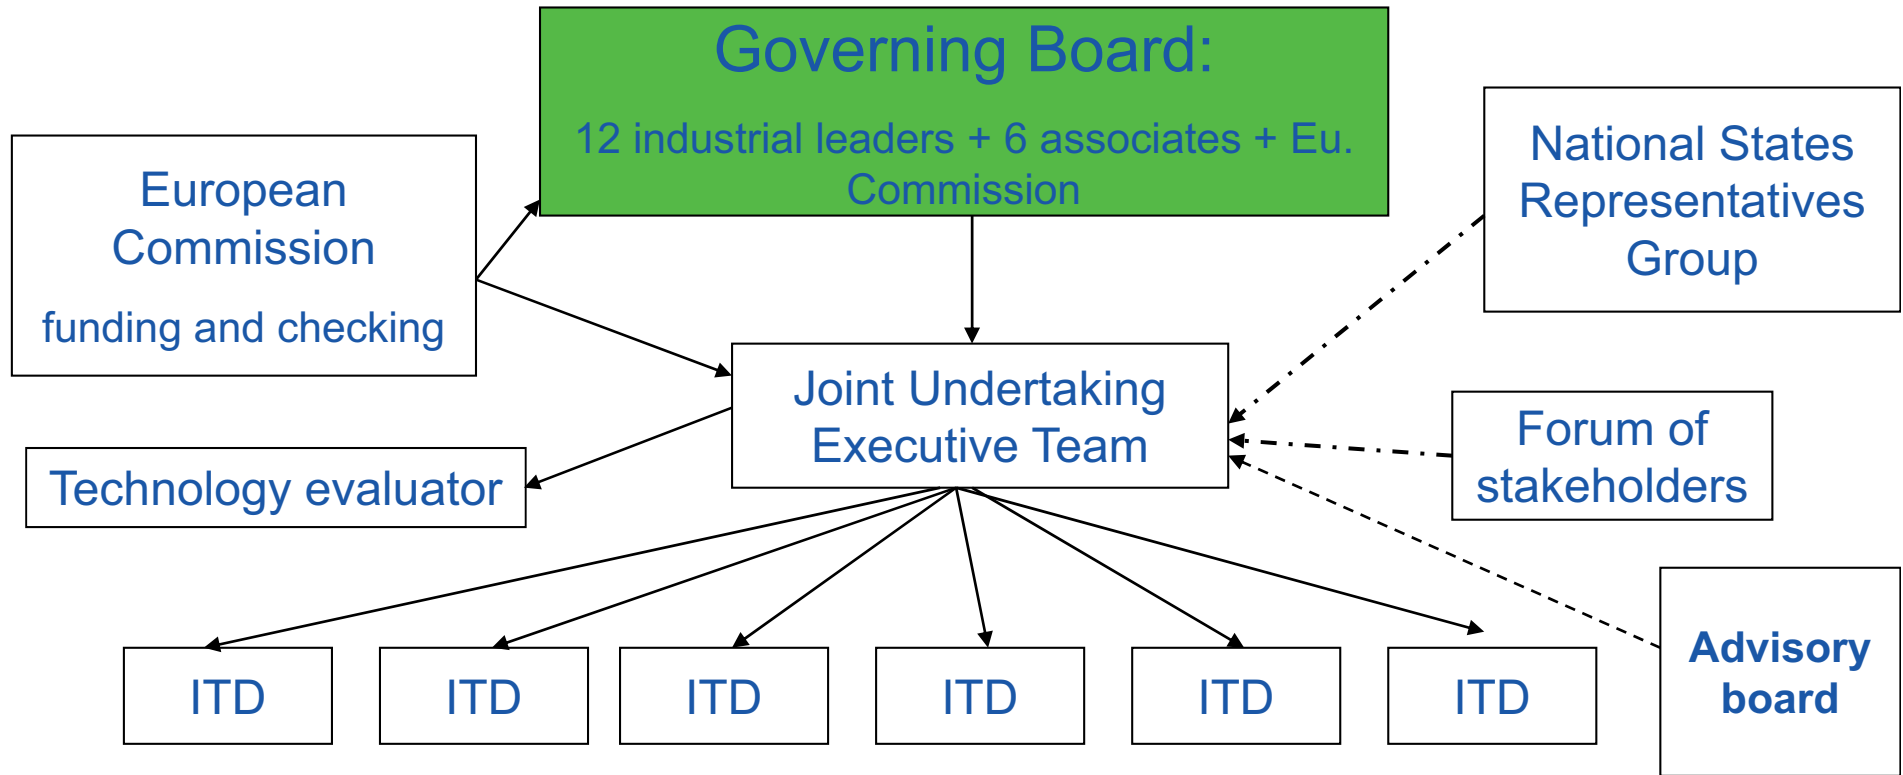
Governing Board:

12 industrial leaders + 6 associates + Eu. Commission

European Commission

funding and checking

National States Representatives Group

Joint Undertaking Executive Team

Forum of stakeholders

Technology evaluator

Advisory board

ITD

ITD

ITD

ITD

ITD

ITD